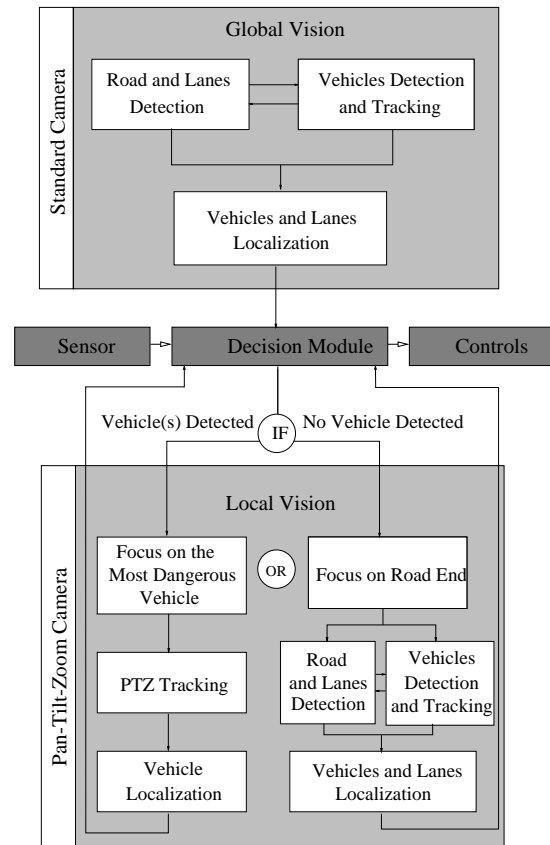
Standard Camera

Global Vision

Road and Lanes Detection

Vehicles Detection and Tracking

Vehicles and Lanes Localization

Sensor

Decision Module

Controls

Vehicle(s) Detected

IF

No Vehicle Detected

Pan-Tilt-Zoom Camera

Local Vision

Focus on the Most Dangerous Vehicle

OR

Focus on Road End

PTZ Tracking

Road and Lanes Detection

Vehicles Detection and Tracking

Vehicle Localization

Vehicles and Lanes Localization